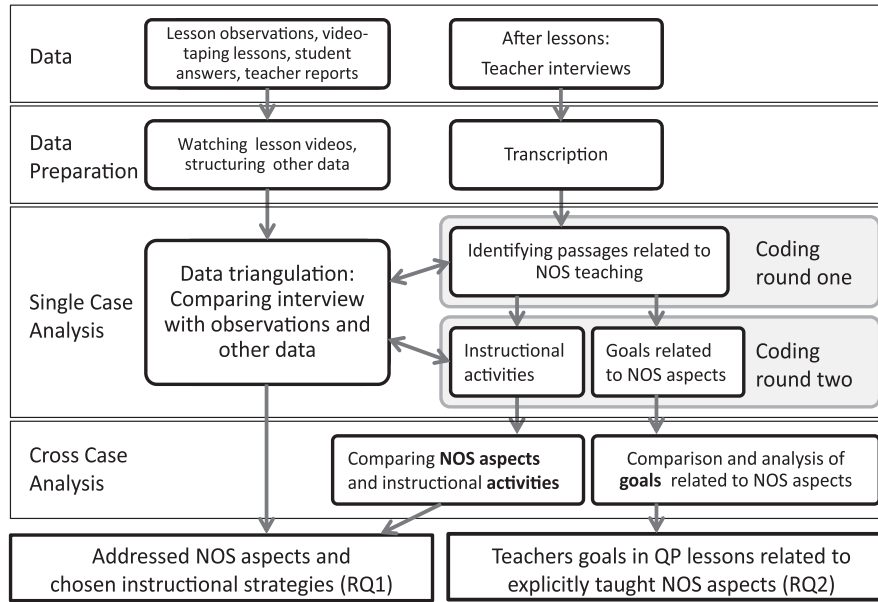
Data

Lesson observations, videotaping lessons, student answers, teacher reports

After lessons: Teacher interviews

Data Preparation

Watching lesson videos, structuring other data

Transcription

Single Case Analysis

Data triangulation: Comparing interview with observations and other data

Identifying passages related to NOS teaching

Coding round one

Instructional activities

Goals related to NOS aspects

Coding round two

Cross Case Analysis

Comparing **NOS aspects** and instructional **activities**

Comparison and analysis of **goals** related to NOS aspects

Addressed NOS aspects and chosen instructional strategies (RQ1)

Teachers goals in QP lessons related to explicitly taught NOS aspects (RQ2)